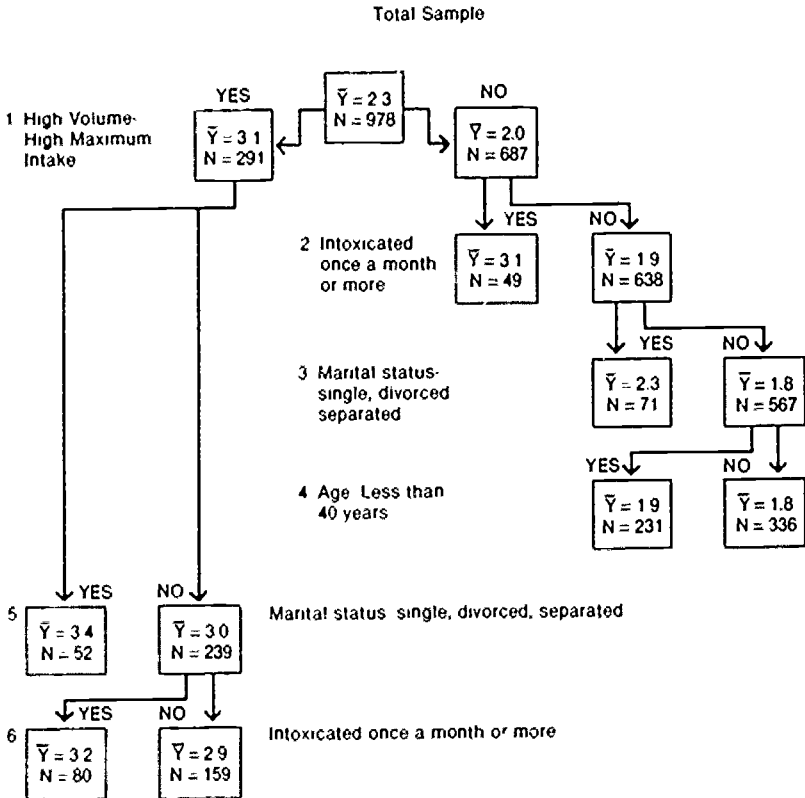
Total Sample

$\bar{Y} = 2.3$
N = 978

YES

1 High Volume-High Maximum Intake

$\bar{Y} = 3.1$
N = 291

NO

$\bar{Y} = 2.0$
N = 687

YES

NO

2 Intoxicated once a month or more

$\bar{Y} = 3.1$
N = 49

$\bar{Y} = 1.9$
N = 638

YES

NO

3 Marital status-single, divorced separated

$\bar{Y} = 2.3$
N = 71

$\bar{Y} = 1.8$
N = 567

YES

NO

4 Age Less than 40 years

$\bar{Y} = 1.9$
N = 231

$\bar{Y} = 1.8$
N = 336

YES

NO

5

$\bar{Y} = 3.4$
N = 52

$\bar{Y} = 3.0$
N = 239

Marital status single, divorced, separated

YES

NO

6

$\bar{Y} = 3.2$
N = 80

$\bar{Y} = 2.9$
N = 159

Intoxicated once a month or more